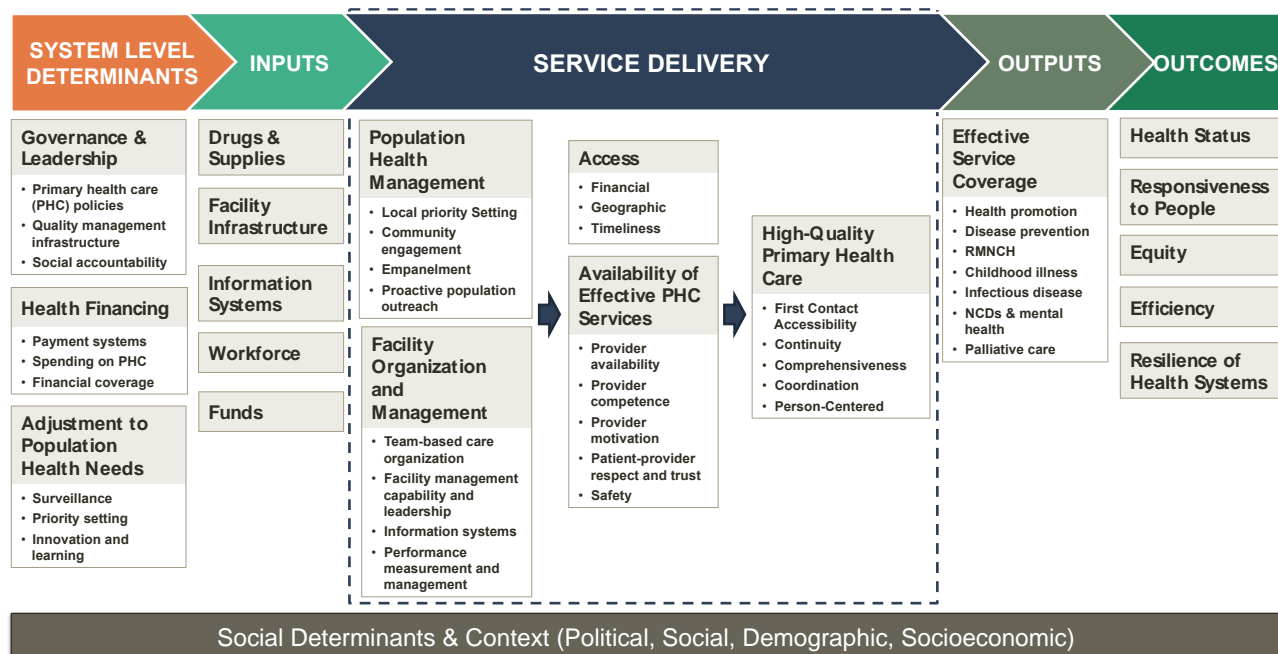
SYSTEM LEVEL DETERMINANTS

INPUTS

SERVICE DELIVERY

OUTPUTS

OUTCOMES

Governance & Leadership
• Primary health care (PHC) policies
• Quality management infrastructure
• Social accountability

Health Financing
• Payment systems
• Spending on PHC
• Financial coverage

Adjustment to Population Health Needs
• Surveillance
• Priority setting
• Innovation and learning

Drugs & Supplies

Facility Infrastructure

Information Systems

Workforce

Funds

Population Health Management
• Local priority Setting
• Community engagement
• Empanelment
• Proactive population outreach

Facility Organization and Management
• Team-based care organization
• Facility management capability and leadership
• Information systems
• Performance measurement and management

Access
• Financial
• Geographic
• Timeliness

Availability of Effective PHC Services
• Provider availability
• Provider competence
• Provider motivation
• Patient-provider respect and trust
• Safety

High-Quality Primary Health Care
• First Contact Accessibility
• Continuity
• Comprehensiveness
• Coordination
• Person-Centered

Effective Service Coverage
• Health promotion
• Disease prevention
• RMNCH
• Childhood illness
• Infectious disease
• NCDs & mental health
• Palliative care

Health Status

Responsiveness to People

Equity

Efficiency

Resilience of Health Systems

Social Determinants & Context (Political, Social, Demographic, Socioeconomic)